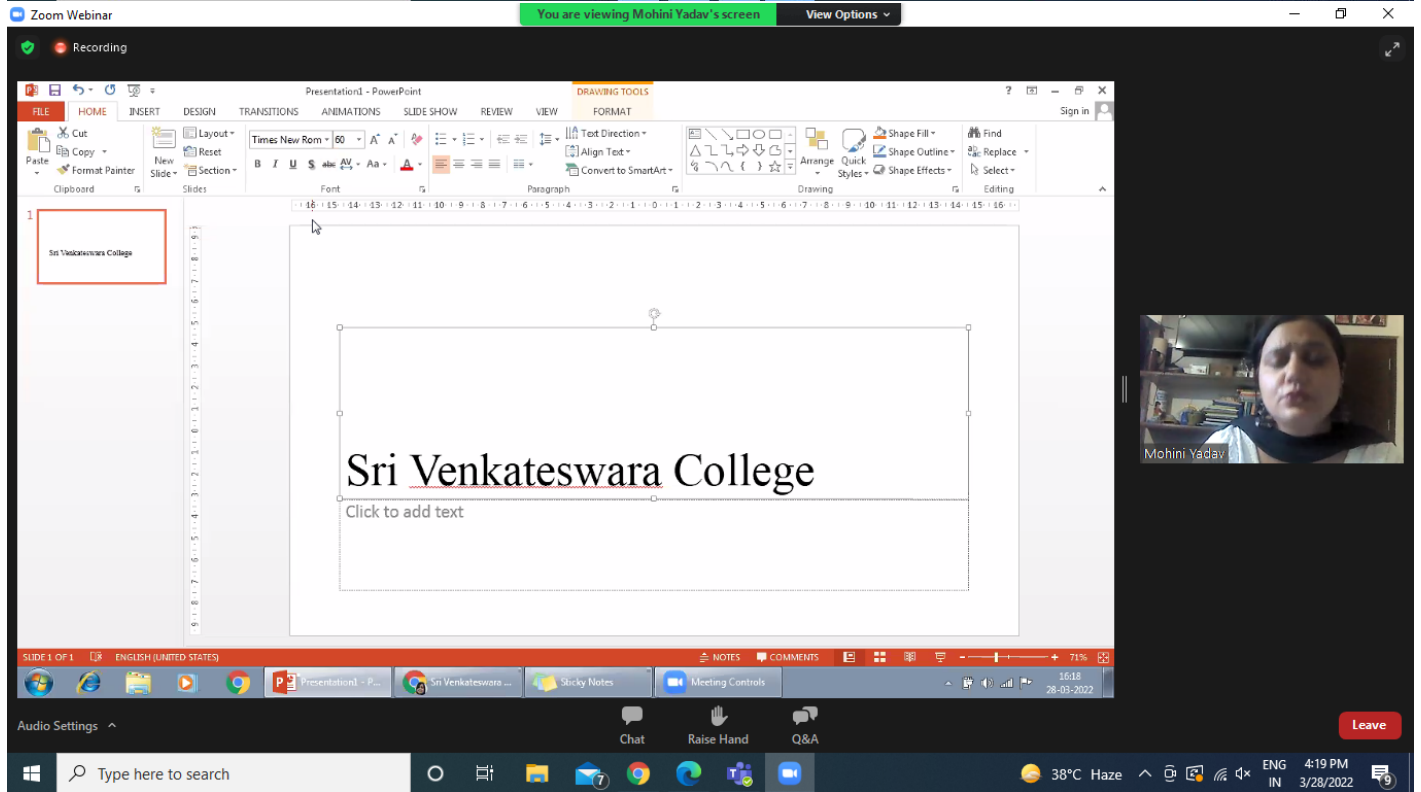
Zoom Webinar

You are viewing Mohini Yadav's screen

View Options

Recording

Presentation1 - PowerPoint

DRAWING TOOLS

FILE HOME INSERT DESIGN TRANSITIONS ANIMATIONS SLIDE SHOW REVIEW VIEW FORMAT

Sign in

Cut
Copy
Format Painter
Paste
Clipboard

New Slide
Layout
Reset
Section
Slides

Times New Rom 60
Font

Text Direction
Align Text
Convert to SmartArt
Paragraph

Arrange
Quick Styles
Shape Fill
Shape Outline
Shape Effects
Drawing

Find
Replace
Select
Editing

1

Sri Venkateswara College

Sri Venkateswara College

Click to add text

SLIDE 1 OF 1 ENGLISH (UNITED STATES) NOTES COMMENTS 71%

Presentation1 - P...
Sri Venkateswara ...
Sticky Notes
Meeting Controls

16:18
28-03-2022

Mohini Yadav

Audio Settings

Chat
Raise Hand
Q&A

Leave

Type here to search

38°C Haze

ENG IN

4:19 PM
3/28/2022